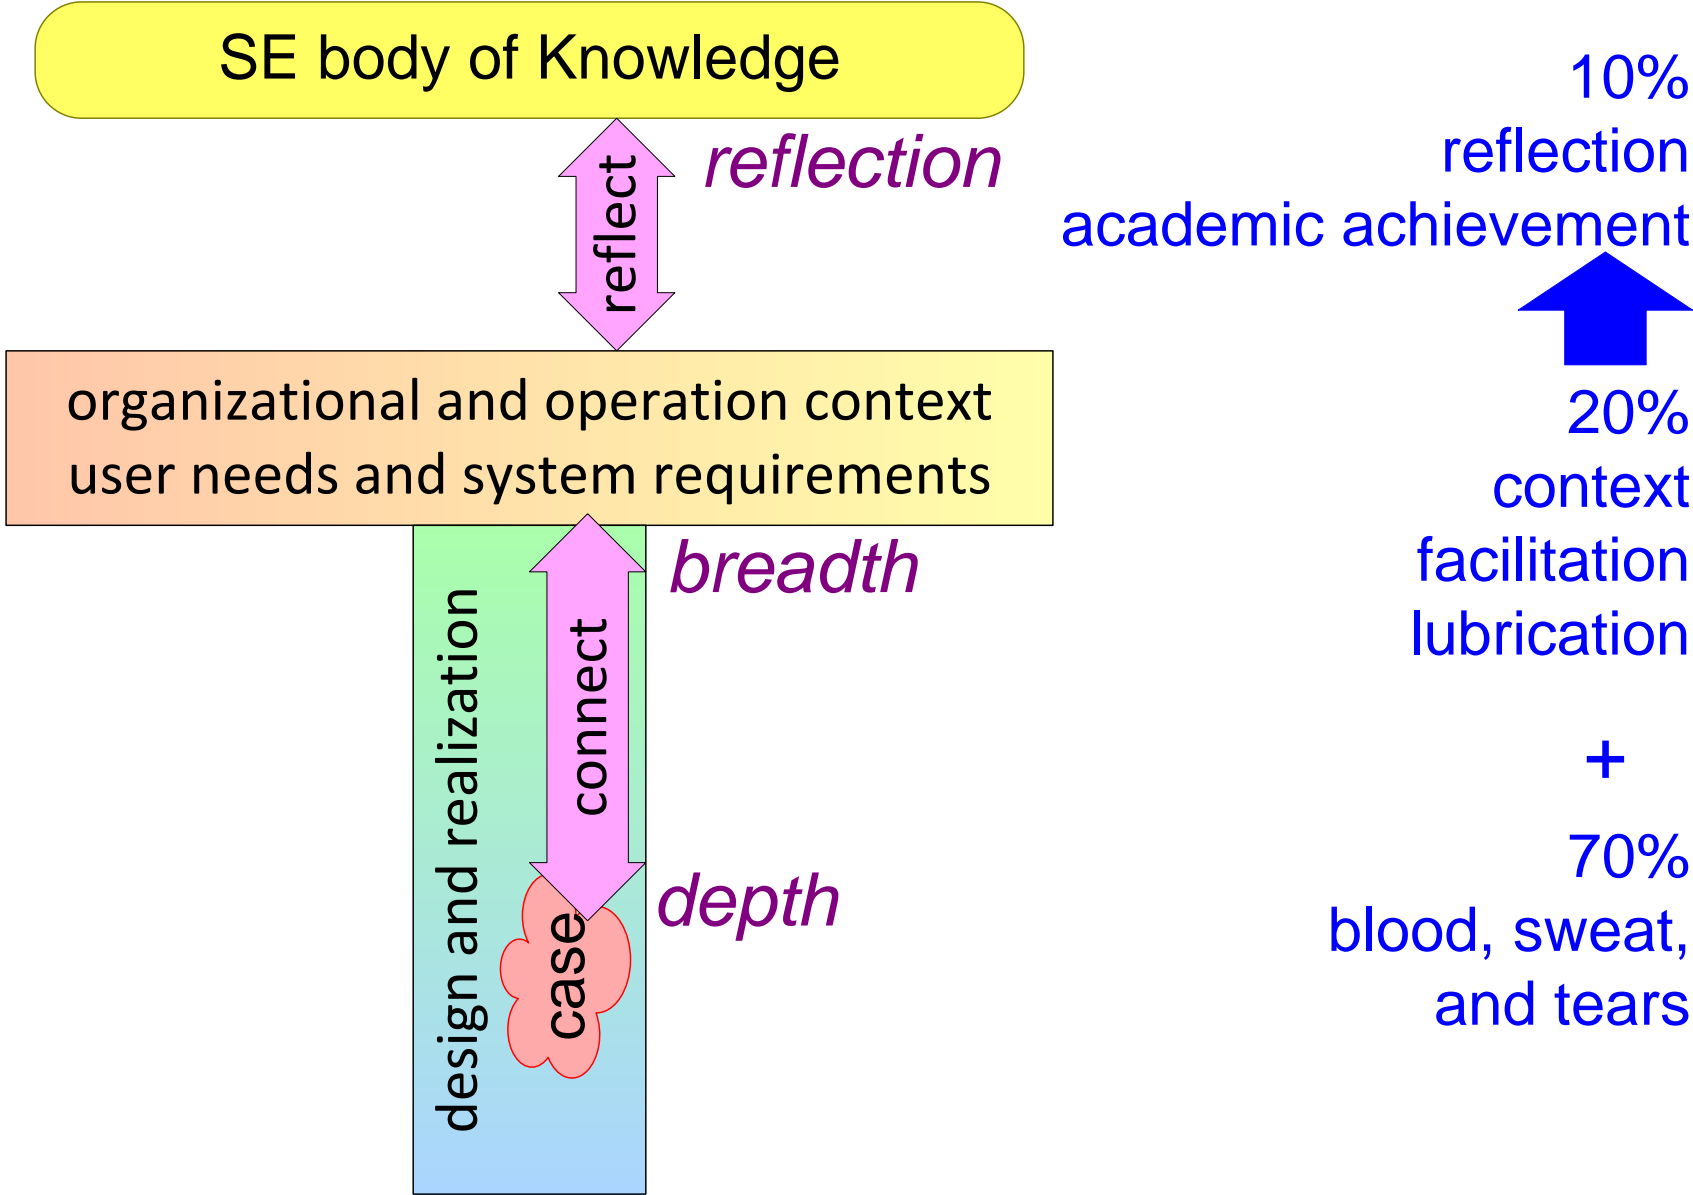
SE body of Knowledge

reflect

reflection

organizational and operation context
user needs and system requirements

design and realization

connect

breadth

case

depth

10%
reflection
academic achievement

20%
context
facilitation
lubrication

+

70%
blood, sweat,
and tears